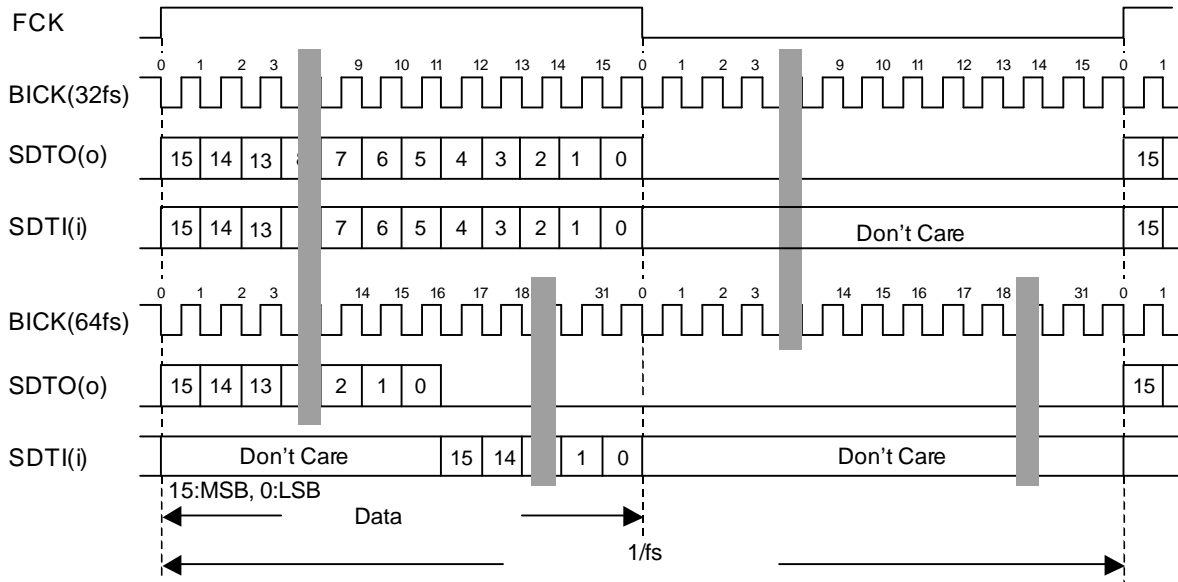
FCK

0 1 2 3 9 10 11 12 13 14 15 0 1 2 3 9 10 11 12 13 14 15 0 1

BICK(32fs)

SDTO(o) 15 14 13 8 7 6 5 4 3 2 1 0 15

SDTI(i) 15 14 13 7 6 5 4 3 2 1 0 Don’t Care 15

0 1 2 3 14 15 16 17 18 31 0 1 2 3 14 15 16 17 18 31 0 1

BICK(64fs)

SDTO(o) 15 14 13 2 1 0 15

SDTI(i) Don’t Care 15 14 1 0 Don’t Care

15:MSB, 0:LSB

Data

1/fs